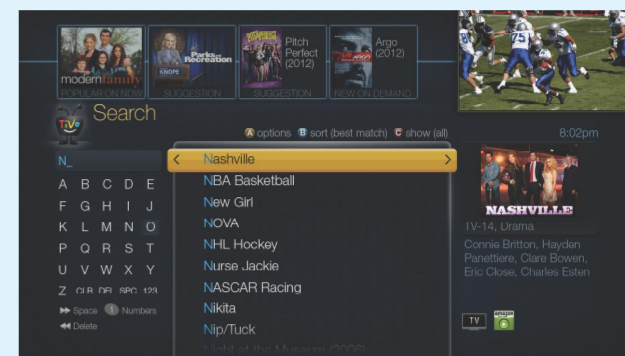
modern family
POPULAR ON NOW

Parks and Recreation
KNOPE
SUGGESTION

Pitch Perfect (2012)
SUGGESTION

Argo (2012)
NEW ON DEMAND

TiVo
Search

A options B sort (best match) C show (all)

8:02pm

N_

A B C D E
F G H I J
K L M N O
P Q R S T
U V W X Y
Z CLR DEL SPC 123

Space 1 Numbers
Delete

Nashville
NBA Basketball
New Girl
NOVA
NHL Hockey
Nurse Jackie
NASCAR Racing
Nikita
Nip/Tuck
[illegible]

NASHVILLE
TV-14, Drama
Connie Britton, Hayden Panettiere, Clare Bowen, Eric Close, Charles Esten

TV
amazon